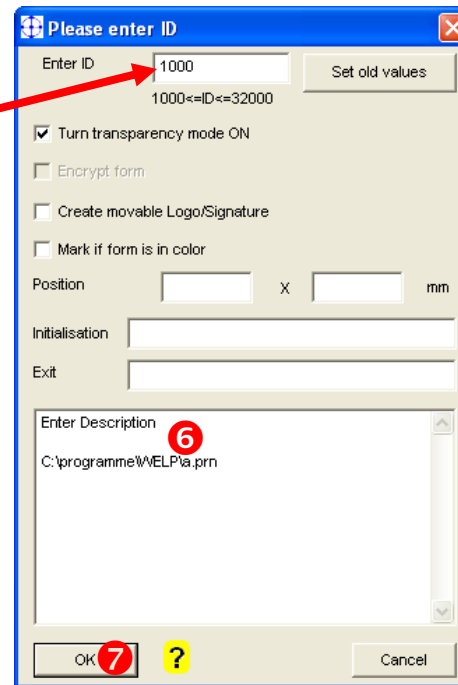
Please enter ID

Enter ID 1000 Set old values

1000<=ID<=32000

Turn transparency mode ON

Encrypt form

Create movable Logo/Signature

Mark if form is in color

Position X mm

Initialisation

Exit

Enter Description

6

C:\programme\WELP\a.prn

OK 7 ?

Cancel